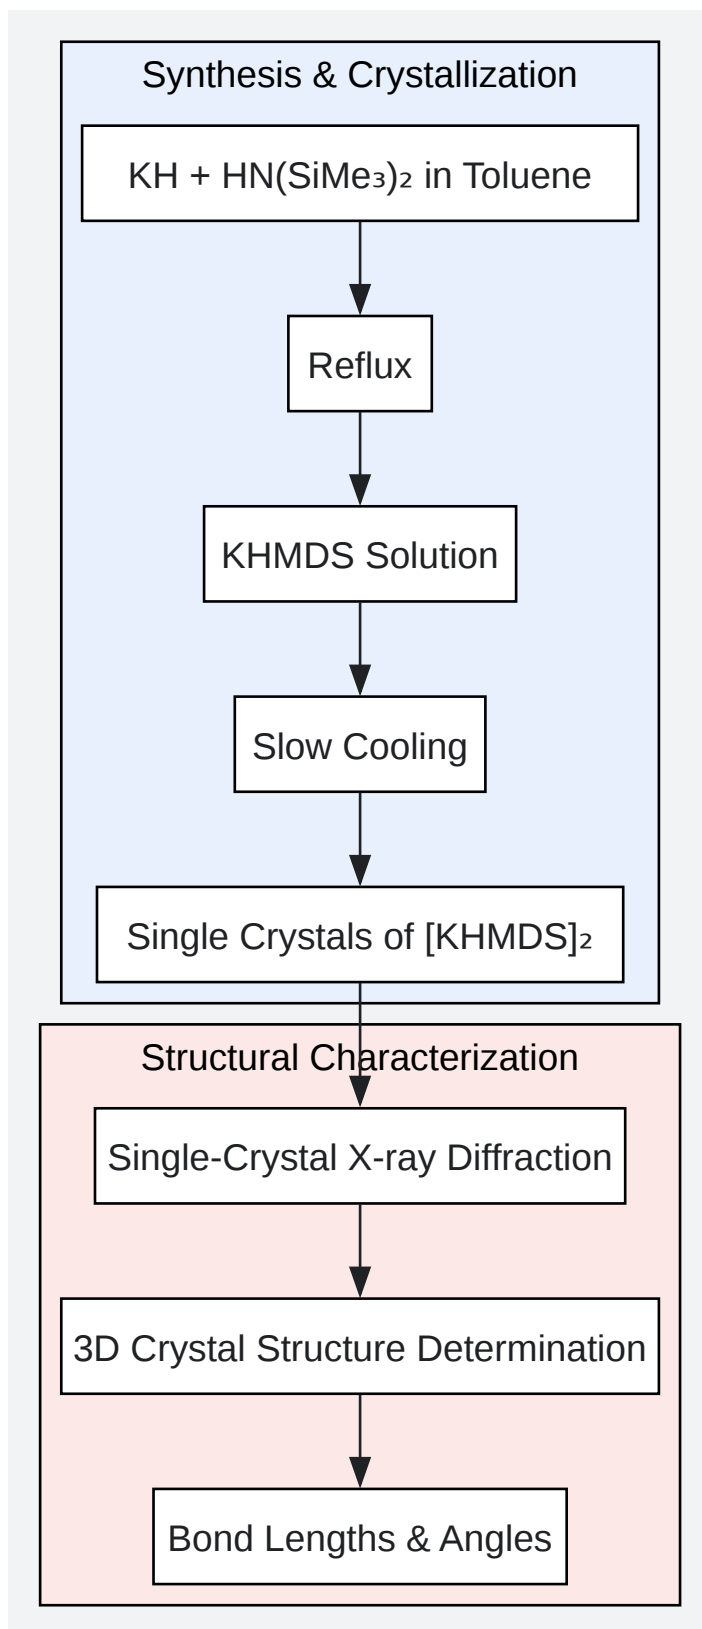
Synthesis & Crystallization

KH + $HN(SiMe_3)_2$ in Toluene

Reflux

KHMDS Solution

Slow Cooling

Single Crystals of $[KHMDS]_2$

Structural Characterization

Single-Crystal X-ray Diffraction

3D Crystal Structure Determination

Bond Lengths & Angles